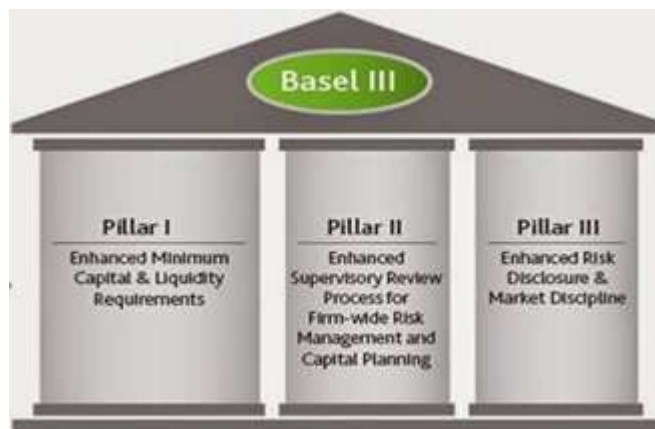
Basel III

Pillar I

Enhanced Minimum Capital & Liquidity Requirements

Pillar II

Enhanced Supervisory Review Process for Firm-wide Risk Management and Capital Planning

Pillar III

Enhanced Risk Disclosure & Market Discipline